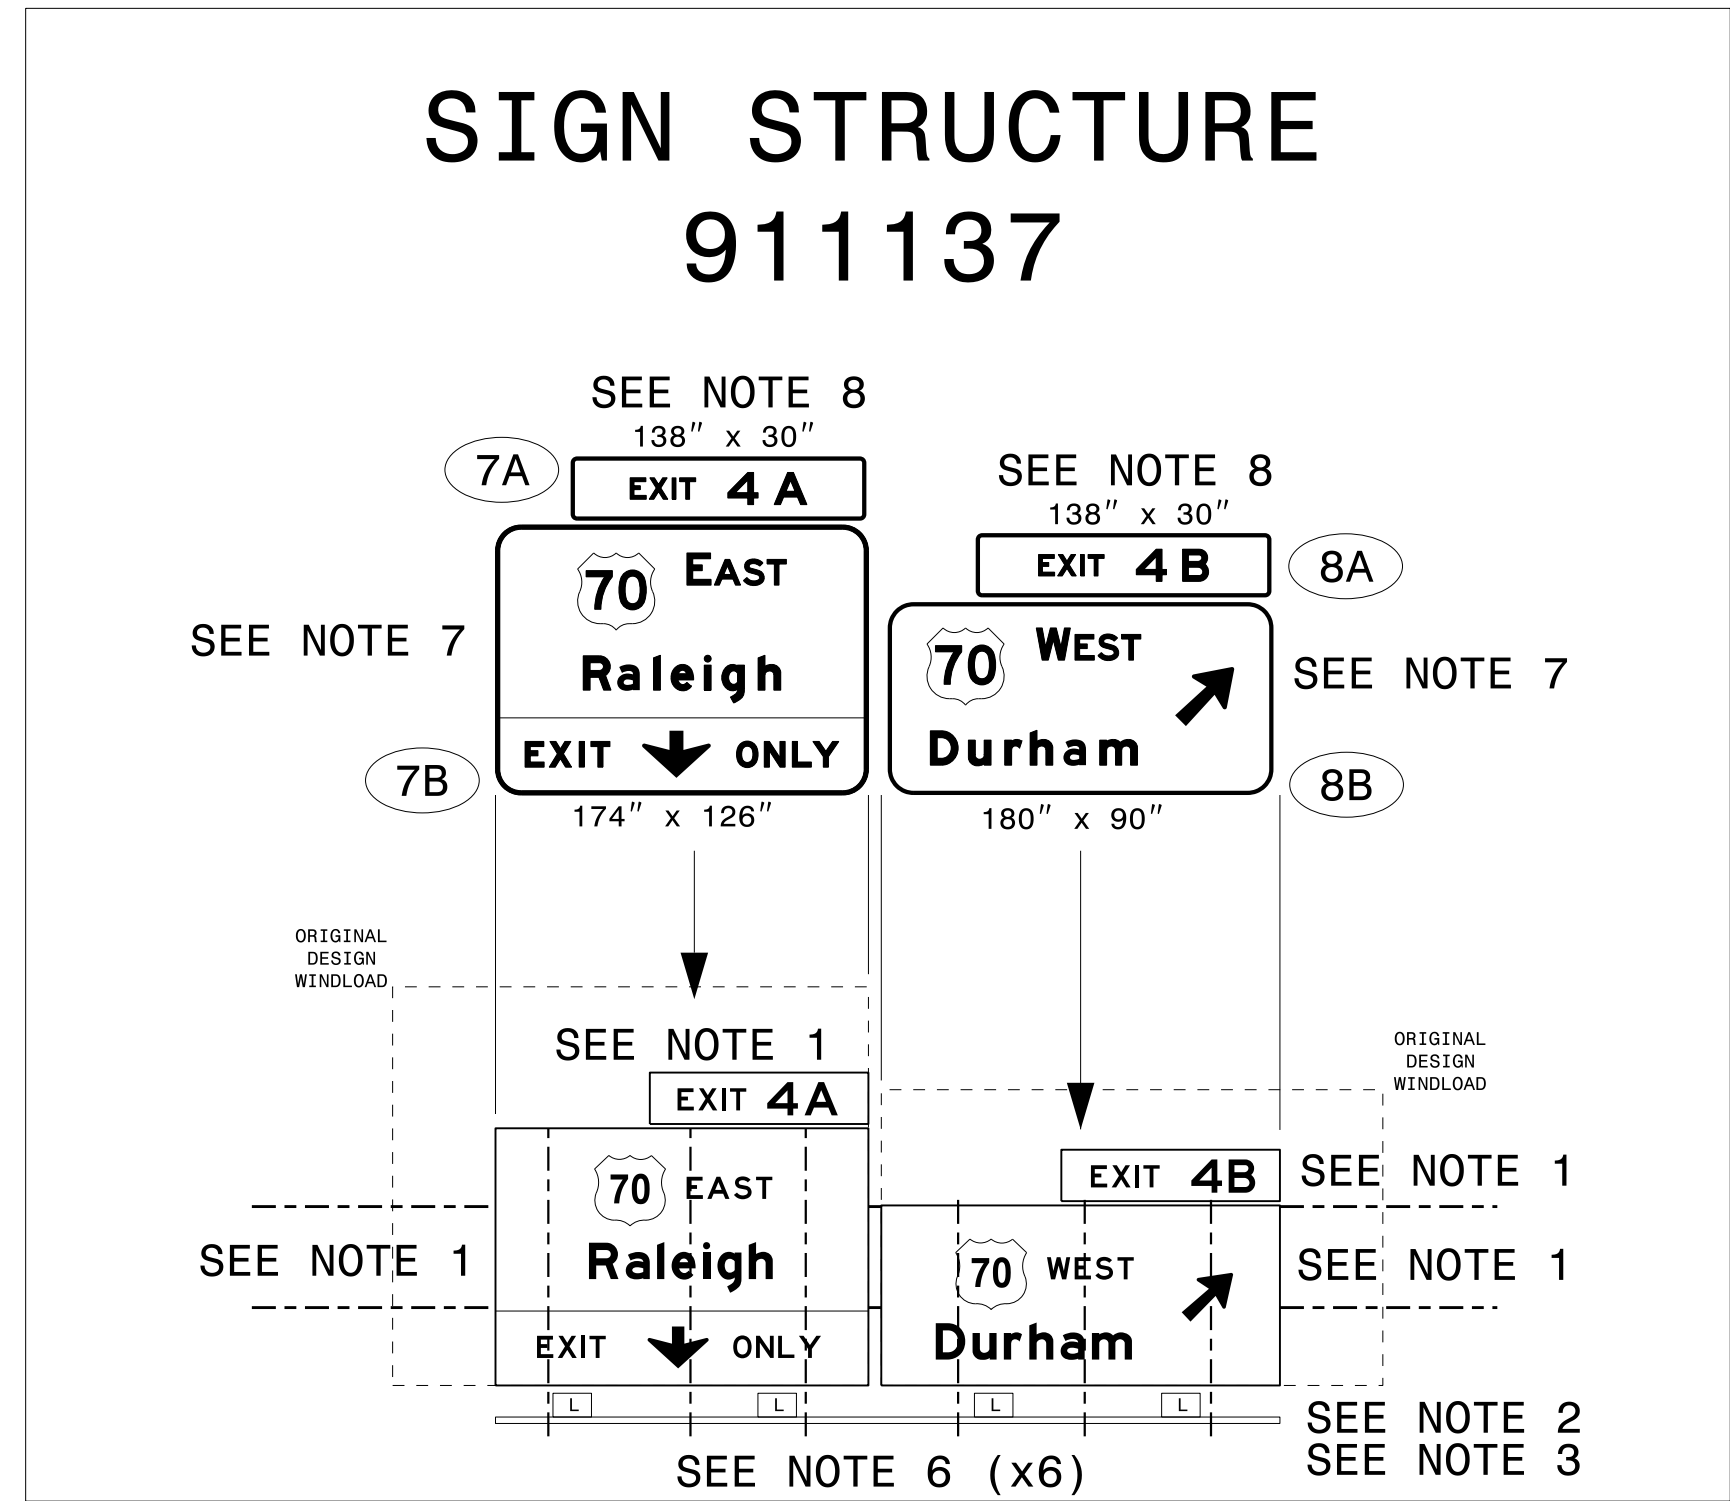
SIGN STRUCTURE
911137

SEE NOTE 8
138″ x 30″
7A
EXIT 4 A

SEE NOTE 8
138″ x 30″
EXIT 4 B
8A

70 EAST
Raleigh
EXIT ONLY

SEE NOTE 7

70 WEST
Durham

SEE NOTE 7

7B
174″ x 126″

180″ x 90″
8B

ORIGINAL DESIGN WINDLOAD

SEE NOTE 1
EXIT 4A

ORIGINAL DESIGN WINDLOAD

70 EAST
Raleigh
EXIT ONLY

EXIT 4B
SEE NOTE 1

SEE NOTE 1

70 WEST
Durham

SEE NOTE 1

L
L
L
L

SEE NOTE 2
SEE NOTE 3

SEE NOTE 6 (x6)